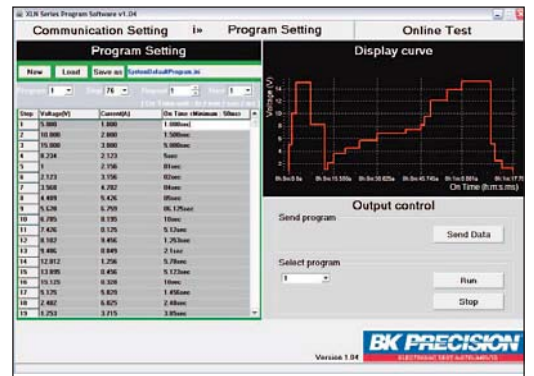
XLN Series Program Software v1.04

Communication Setting
Program Setting
Online Test

Program Setting

New
Load
Save as
SystemDefaultProgram.ini

Program 1
Step 76
Repeat 1
Next 1

| Step | Voltage(V) | Current(A) | On Time (Minimum : 50ms) |
|---|---|---|---|
| 1 | 5.000 | 1.000 | 1.000sec |
| 2 | 10.000 | 2.000 | 1.500sec |
| 3 | 15.000 | 3.000 | 5.000sec |
| 4 | 8.234 | 2.123 | 5sec |
| 5 | 1 | 2.156 | 01sec |
| 6 | 2.123 | 3.156 | 02sec |
| 7 | 3.568 | 4.782 | 04sec |
| 8 | 4.489 | 5.426 | 05sec |
| 9 | 5.536 | 6.759 | 05.125sec |
| 10 | 6.785 | 8.195 | 10sec |
| 11 | 7.426 | 8.125 | 5.12sec |
| 12 | 8.182 | 9.456 | 1.253sec |
| 13 | 9.486 | 8.849 | 2.1sec |
| 14 | 12.812 | 1.256 | 5.78sec |
| 15 | 13.895 | 0.456 | 5.123sec |
| 16 | 15.125 | 0.328 | 10sec |
| 17 | 5.125 | 5.820 | 1.456sec |
| 18 | 2.482 | 6.825 | 2.48sec |
| 19 | 1.253 | 3.715 | 3.85sec |

Display curve

Voltage (V)
16
14
12
10
8
6
4
2
0

0h:0m:0.0s
0h:0m:15.500s
0h:0m:30.025s
0h:0m:45.745s
0h:1m:0.881s
0h:1m:17.75
On Time (h:m:s.ms)

Output control

Send program
Send Data

Select program
1
Run
Stop

BK PRECISION
ELECTRONIC TEST INSTRUMENTS

Version 1.04